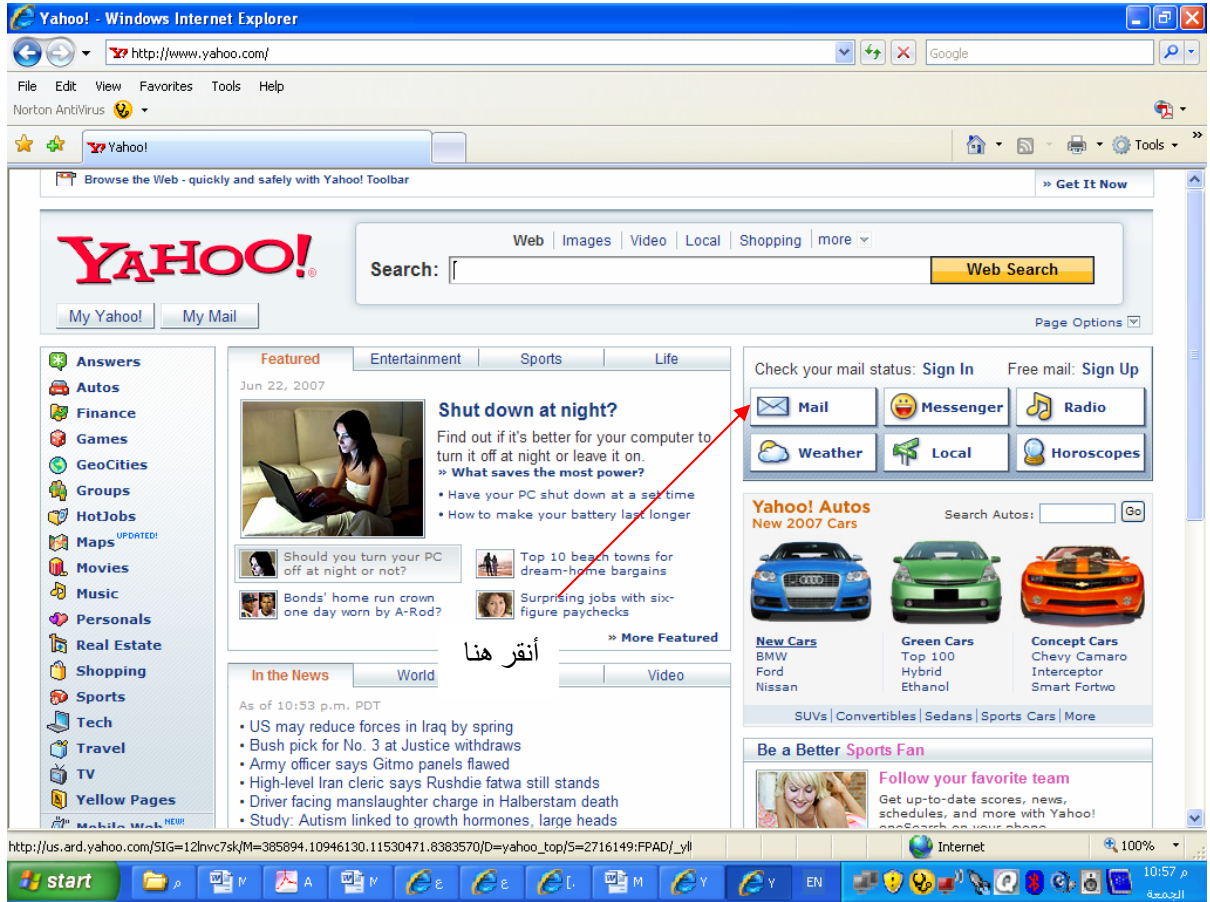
Yahoo! - Windows Internet Explorer

http://www.yahoo.com/

Google

File Edit View Favorites Tools Help

Norton AntiVirus

Yahoo!

Tools

Browse the Web - quickly and safely with Yahoo! Toolbar

» Get It Now

YAHOO!

Web | Images | Video | Local | Shopping | more

Search:

Web Search

My Yahoo! My Mail

Page Options

Answers
Autos
Finance
Games
GeoCities
Groups
HotJobs
Maps UPDATED!
Movies
Music
Personals
Real Estate
Shopping
Sports
Tech
Travel
TV
Yellow Pages
Mobile Web NEW!

Featured | Entertainment | Sports | Life

Jun 22, 2007

Shut down at night?

Find out if it's better for your computer to turn it off at night or leave it on.

» What saves the most power?

• Have your PC shut down at a set time
• How to make your battery last longer

Should you turn your PC off at night or not?

Top 10 beach towns for dream-home bargains

Bonds' home run crown one day worn by A-Rod?

Surprising jobs with six-figure paychecks

» More Featured

أنقر هنا

In the News | World | Video

As of 10:53 p.m. PDT

• US may reduce forces in Iraq by spring
• Bush pick for No. 3 at Justice withdraws
• Army officer says Gitmo panels flawed
• High-level Iran cleric says Rushdie fatwa still stands
• Driver facing manslaughter charge in Halberstam death
• Study: Autism linked to growth hormones, large heads

Check your mail status: Sign In Free mail: Sign Up

Mail | Messenger | Radio
Weather | Local | Horoscopes

Yahoo! Autos
New 2007 Cars

Search Autos: Go

| New Cars | Green Cars | Concept Cars |
|---|---|---|
| BMW | Top 100 | Chevy Camaro |
| Ford | Hybrid | Interceptor |
| Nissan | Ethanol | Smart Fortwo |

SUVs | Convertibles | Sedans | Sports Cars | More

Be a Better Sports Fan

Follow your favorite team

Get up-to-date scores, news, schedules, and more with Yahoo! oneSearch on your phone.

http://us.ard.yahoo.com/SIG=12lnvc7sk/M=385894.10946130.11530471.8383570/D=yahoo_top/S=2716149:FPAD/_yl

Internet

100%

start

EN

10:57 م
الجمعة